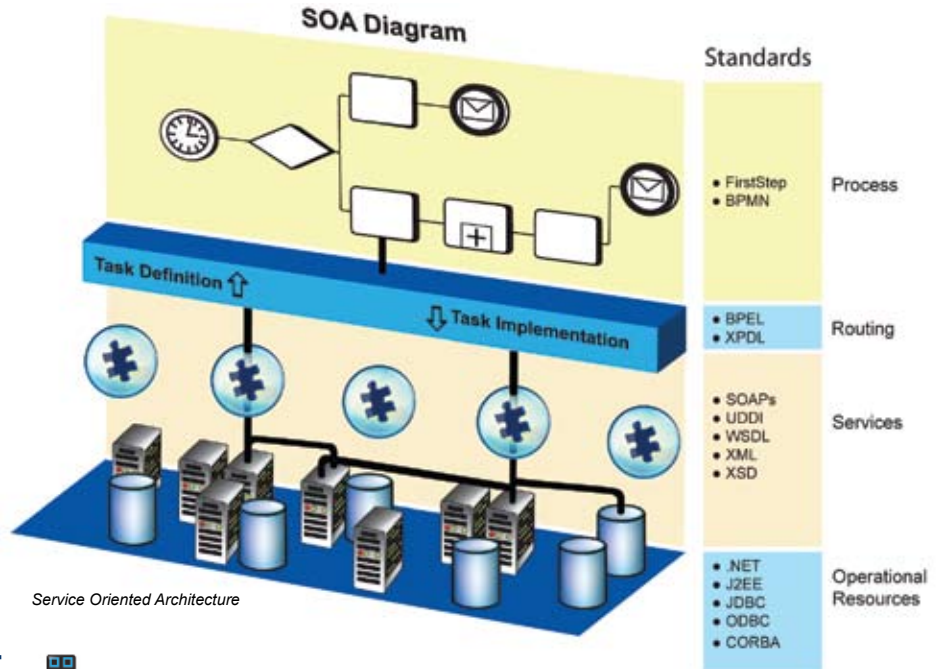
SOA Diagram

Task Definition

Task Implementation

Service Oriented Architecture

Standards

• FirstStep
• BPMN

Process

• BPEL
• XPDL

Routing

• SOAPs
• UDDI
• WSDL
• XML
• XSD

Services

• .NET
• J2EE
• JDBC
• ODBC
• CORBA

Operational Resources